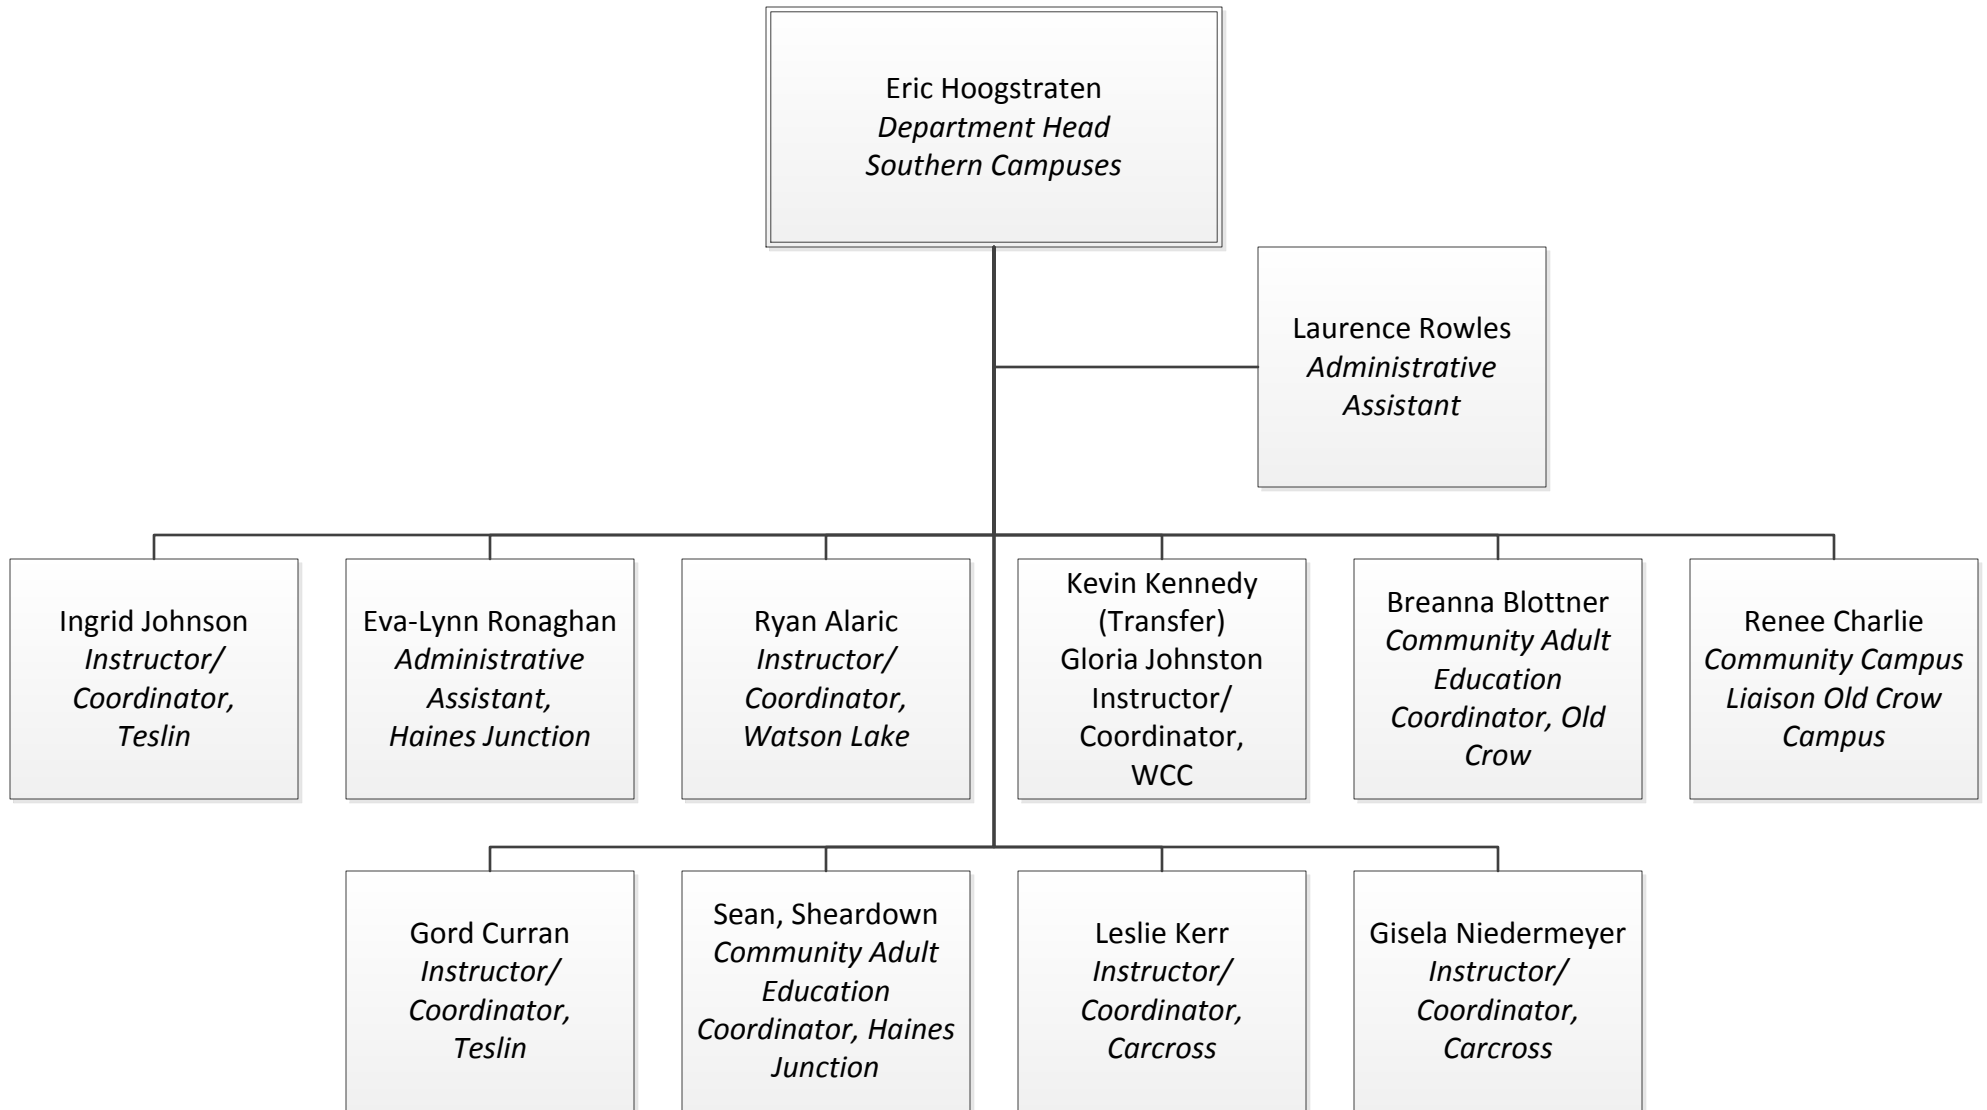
Eric Hoogstraten
Department Head
Southern Campuses

Laurence Rowles
Administrative Assistant

Ingrid Johnson
Instructor/ Coordinator, Teslin

Eva-Lynn Ronaghan
Administrative Assistant, Haines Junction

Ryan Alaric
Instructor/ Coordinator, Watson Lake

Kevin Kennedy (Transfer)
Gloria Johnston
Instructor/ Coordinator, WCC

Breanna Blottner
Community Adult Education Coordinator, Old Crow

Renee Charlie
Community Campus Liaison Old Crow Campus

Gord Curran
Instructor/ Coordinator, Teslin

Sean, Sheardown
Community Adult Education Coordinator, Haines Junction

Leslie Kerr
Instructor/ Coordinator, Carcross

Gisela Niedermeyer
Instructor/ Coordinator, Carcross